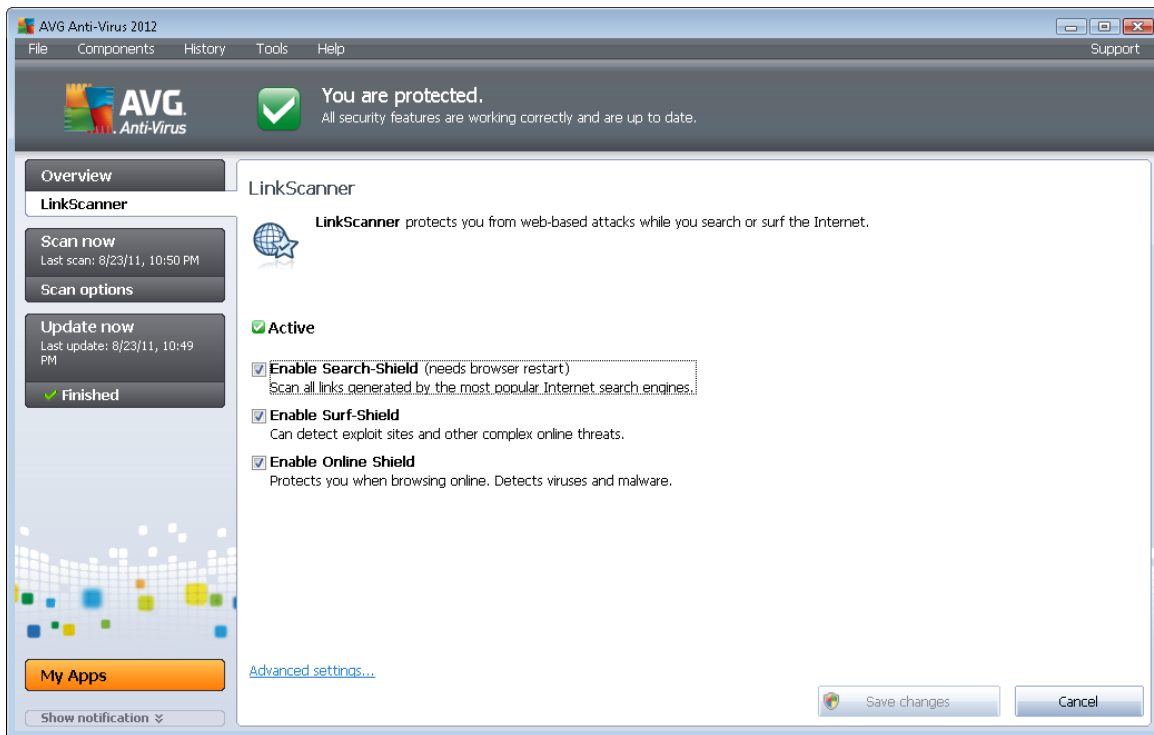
AVG Anti-Virus 2012

File Components History Tools Help Support

AVG. Anti-Virus

You are protected.
All security features are working correctly and are up to date.

Overview
LinkScanner

Scan now
Last scan: 8/23/11, 10:50 PM
Scan options

Update now
Last update: 8/23/11, 10:49 PM
Finished

My Apps

Show notification

LinkScanner

**LinkScanner** protects you from web-based attacks while you search or surf the Internet.

Active

Enable Search-Shield (needs browser restart)
Scan all links generated by the most popular Internet search engines.

Enable Surf-Shield
Can detect exploit sites and other complex online threats.

Enable Online Shield
Protects you when browsing online. Detects viruses and malware.

Advanced settings...

Save changes Cancel